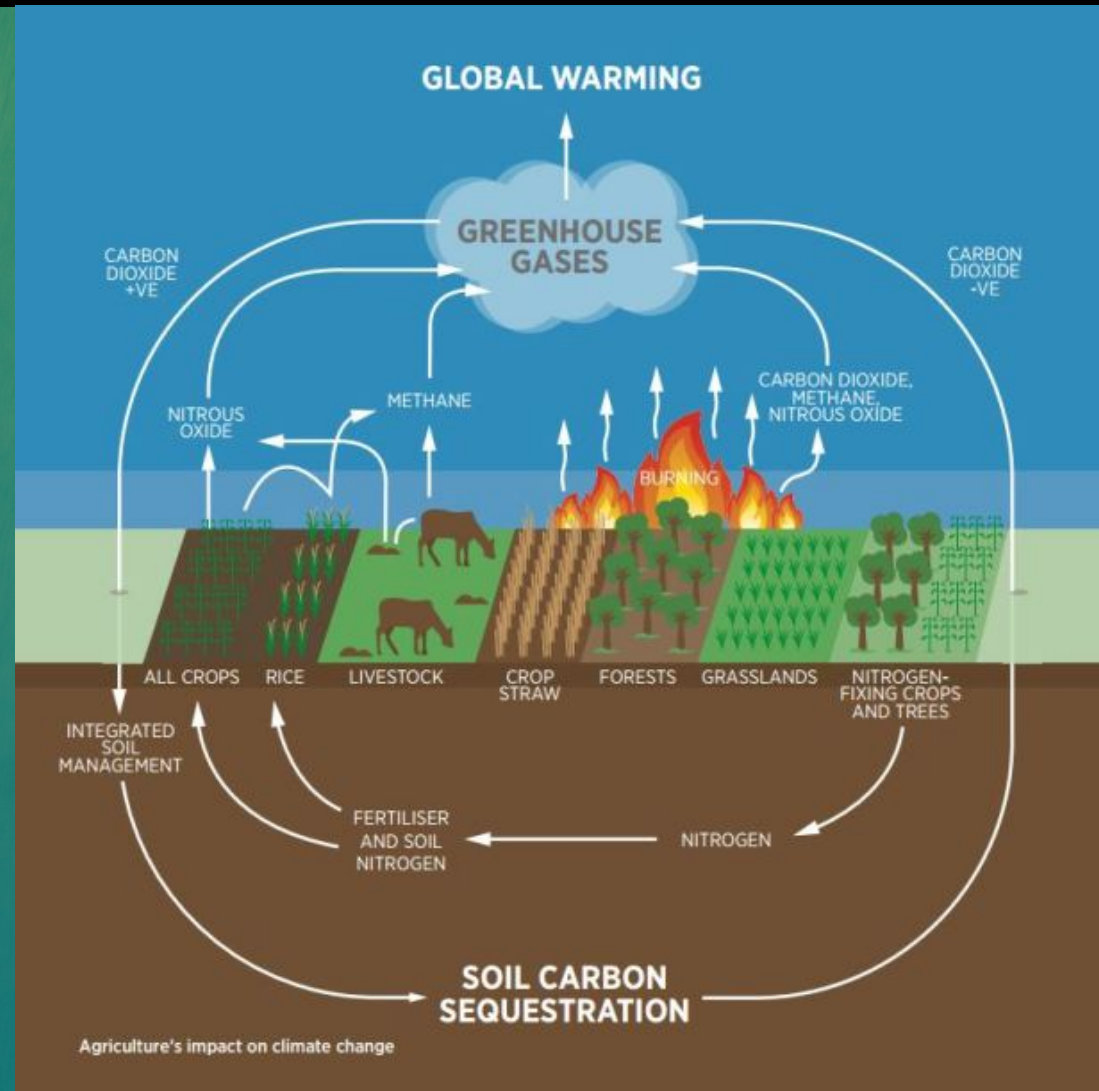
GLOBAL WARMING

GREENHOUSE GASES

CARBON DIOXIDE +VE

CARBON DIOXIDE -VE

NITROUS OXIDE

METHANE

CARBON DIOXIDE, METHANE, NITROUS OXIDE

BURNING

ALL CROPS

RICE

LIVESTOCK

CROP STRAW

FORESTS

GRASSLANDS

NITROGEN-FIXING CROPS AND TREES

INTEGRATED SOIL MANAGEMENT

FERTILISER AND SOIL NITROGEN

NITROGEN

SOIL CARBON SEQUESTRATION

Agriculture's impact on climate change